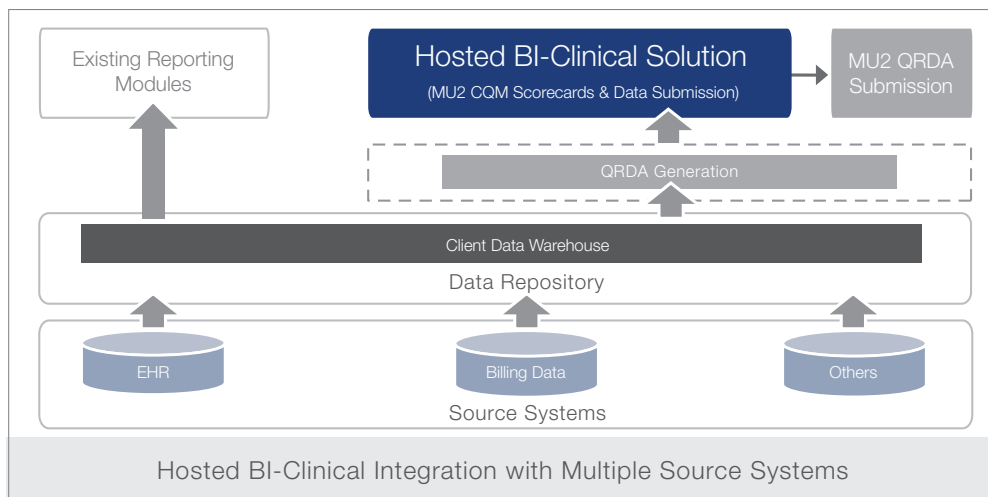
Existing Reporting Modules

Hosted BI-Clinical Solution

(MU2 CQM Scorecards & Data Submission)

MU2 QRDA Submission

QRDA Generation

Client Data Warehouse

Data Repository

EHR

Billing Data

Others

Source Systems

Hosted BI-Clinical Integration with Multiple Source Systems